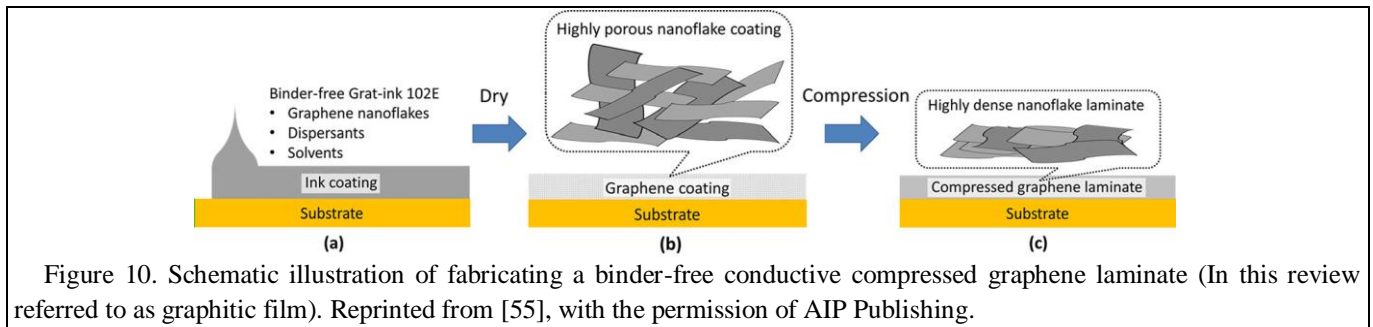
Binder-free Grat-ink 102E
• Graphene nanoflakes
• Dispersants
• Solvents

Ink coating

Substrate

(a)

Dry

Highly porous nanoflake coating

Graphene coating

Substrate

(b)

Compression

Highly dense nanoflake laminate

Compressed graphene laminate

Substrate

(c)

Figure 10. Schematic illustration of fabricating a binder-free conductive compressed graphene laminate (In this review referred to as graphitic film). Reprinted from [55], with the permission of AIP Publishing.